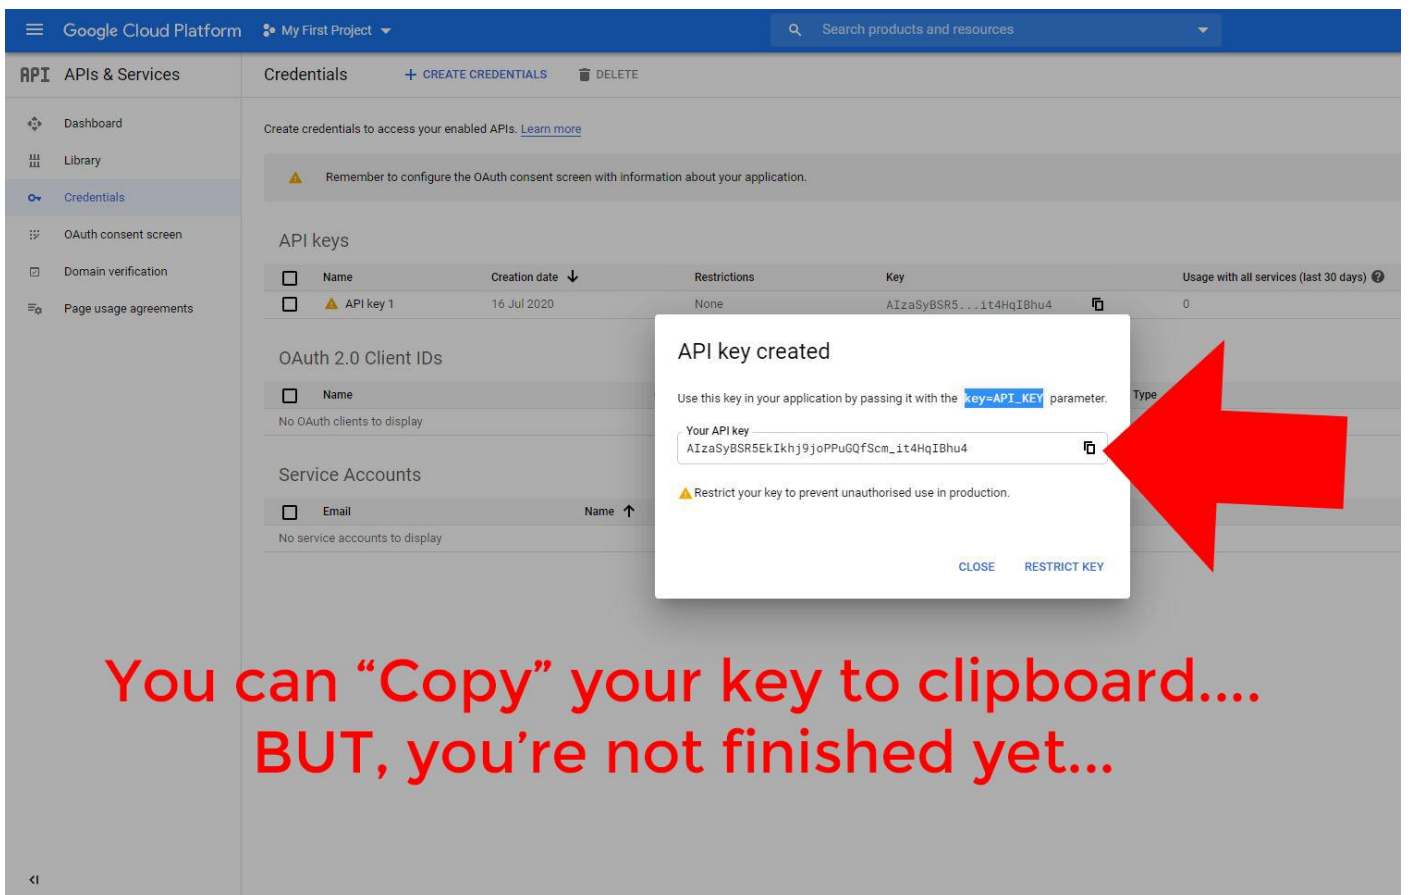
Google Cloud Platform   My First Project   Search products and resources

API APIs & Services   Credentials   + CREATE CREDENTIALS   DELETE

Dashboard
Library
Credentials
OAuth consent screen
Domain verification
Page usage agreements

Create credentials to access your enabled APIs. Learn more

Remember to configure the OAuth consent screen with information about your application.

API keys

| | Name | Creation date | Restrictions | Key | Usage with all services (last 30 days) |
|---|---|---|---|---|---|
| | API key 1 | 16 Jul 2020 | None | AIzaSyBSR5...it4HqIBhu4 | 0 |

OAuth 2.0 Client IDs

Name   Type

No OAuth clients to display

Service Accounts

Email   Name

No service accounts to display

API key created

Use this key in your application by passing it with the key=API_KEY parameter.

Your API key
AIzaSyBSR5EkIkhj9joPPuGQfScm_it4HqIBhu4

Restrict your key to prevent unauthorised use in production.

CLOSE   RESTRICT KEY

You can “Copy” your key to clipboard....
BUT, you’re not finished yet...